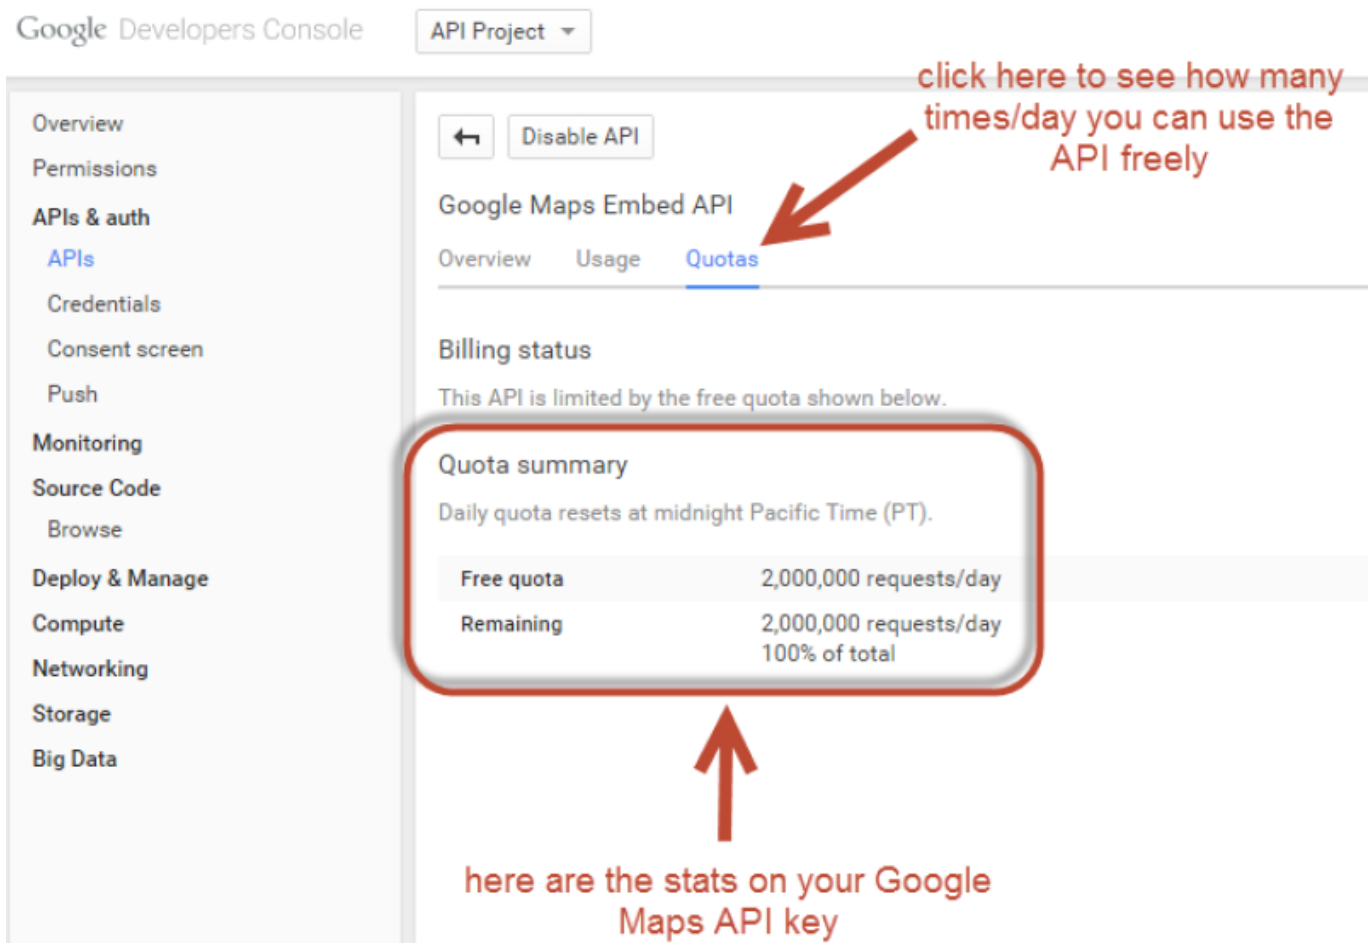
Google Developers Console

API Project

Overview
Permissions
APIs & auth
APIs
Credentials
Consent screen
Push
Monitoring
Source Code
Browse
Deploy & Manage
Compute
Networking
Storage
Big Data

Disable API

click here to see how many times/day you can use the API freely

Google Maps Embed API

Overview Usage Quotas

Billing status

This API is limited by the free quota shown below.

Quota summary

Daily quota resets at midnight Pacific Time (PT).

| | |
|---|---|
| Free quota | 2,000,000 requests/day |
| Remaining | 2,000,000 requests/day 100% of total |

here are the stats on your Google Maps API key